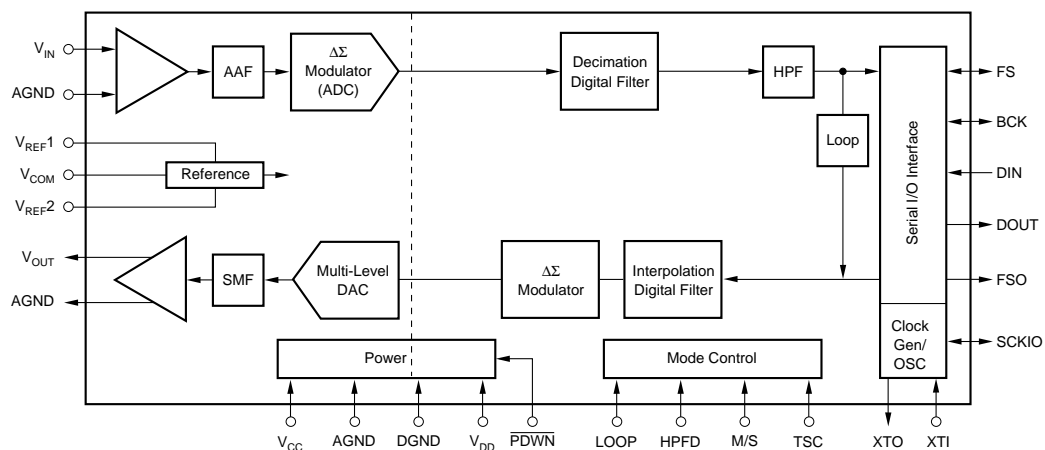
$V_{IN}$
AGND
AAF
$\Delta\Sigma$ Modulator (ADC)
Decimation Digital Filter
HPF
FS
BCK
Loop
$V_{REF}1$
$V_{COM}$
Reference
$V_{REF}2$
Serial I/O Interface
DIN
DOUT
$V_{OUT}$
AGND
SMF
Multi-Level DAC
$\Delta\Sigma$ Modulator
Interpolation Digital Filter
FSO
Clock Gen/ OSC
SCKIO
Power
Mode Control
$V_{CC}$
AGND
DGND
$V_{DD}$
$\overline{PDWN}$
LOOP
HPFD
M/S
TSC
XTO
XTI